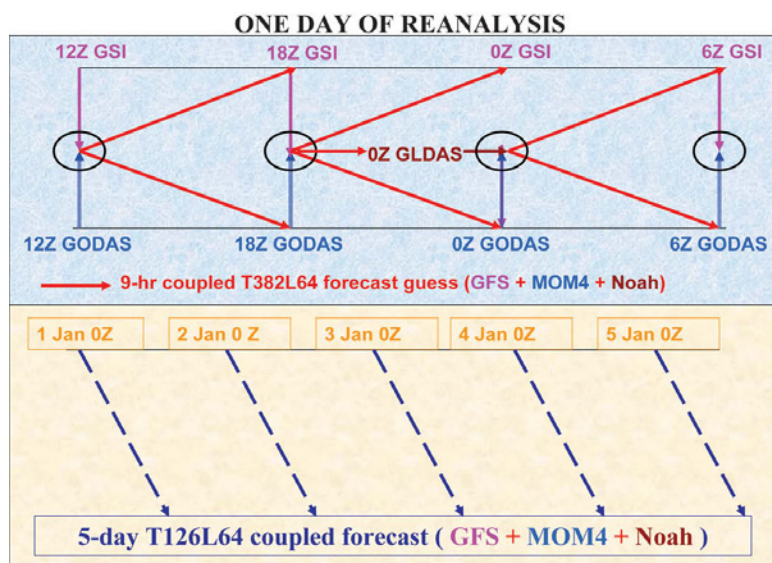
ONE DAY OF REANALYSIS

12Z GSI

18Z GSI

0Z GSI

6Z GSI

0Z GLDAS

12Z GODAS

18Z GODAS

0Z GODAS

6Z GODAS

9-hr coupled T382L64 forecast guess (GFS + MOM4 + Noah)

1 Jan 0Z

2 Jan 0 Z

3 Jan 0Z

4 Jan 0Z

5 Jan 0Z

5-day T126L64 coupled forecast ( GFS + MOM4 + Noah )